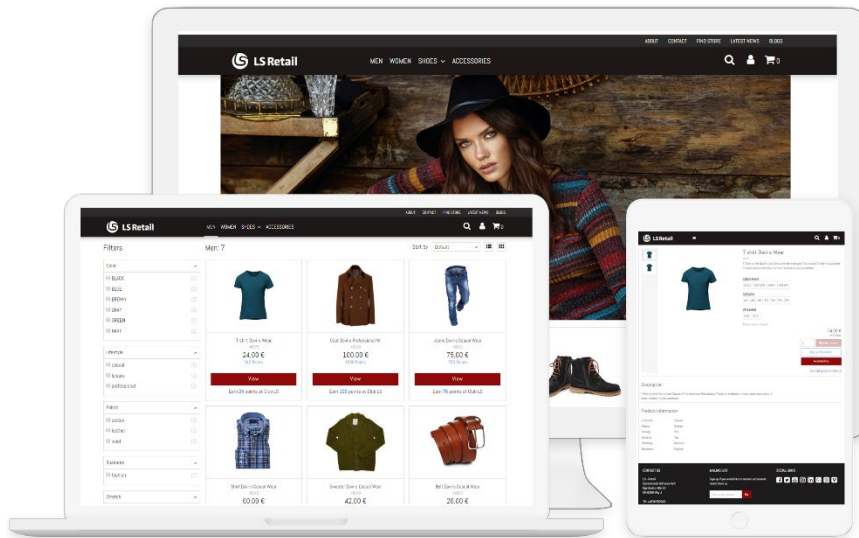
ABOUT CONTACT FIND STORE LATEST NEWS BLOGS

LS Retail

MEN WOMEN SHOES ACCESSORIES

0

LS Retail

ABOUT CONTACT FIND STORE LATEST NEWS BLOGS

MEN WOMEN SHOES ACCESSORIES

0

Filters

Men: 7

Sort by Default

Color

BLACK
BLUE
BROWN
GRAY
GREEN
NAVY

Lifestyle

casual
leisure
professional

Fabric

cotton
leather
wool

Business

fashion

Stretch

T-shirt Stevens Wear
24,00 €
View
Earn 24 points at Club LS

Coat Stevens Professional M
100,00 €
View
Earn 100 points at Club LS

Jeans Stevens Casual Wear
75,00 €
View
Earn 75 points at Club LS

Shirt Stevens Casual Wear
60,00 €

Sweater Stevens Casual Wear
42,00 €

Belt Stevens Casual Wear

LS Retail

T-shirt Stevens Wear

24,00 €

Description

Product information

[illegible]